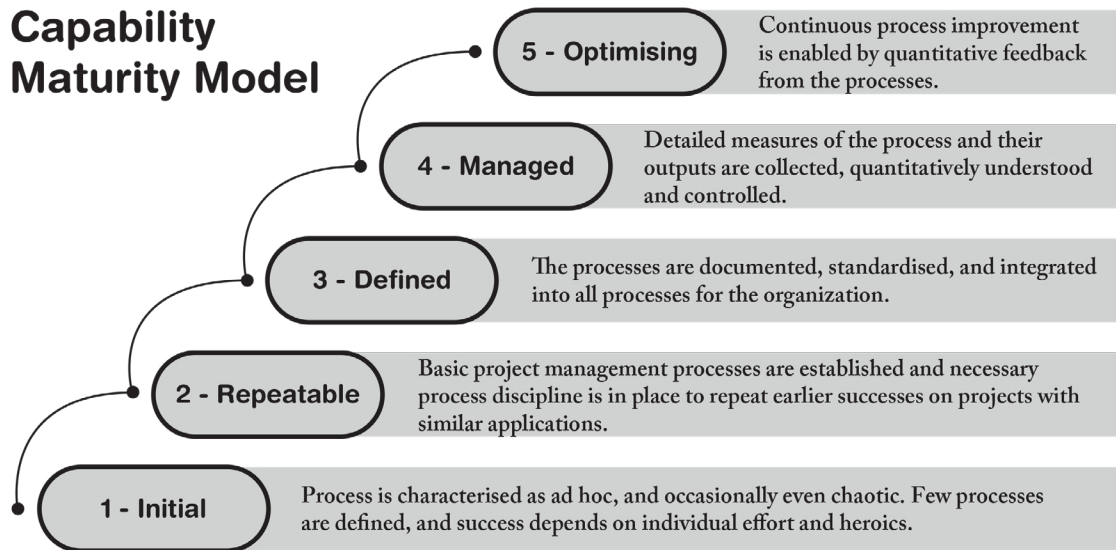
Capability Maturity Model

5 - Optimising

Continuous process improvement is enabled by quantitative feedback from the processes.

4 - Managed

Detailed measures of the process and their outputs are collected, quantitatively understood and controlled.

3 - Defined

The processes are documented, standardised, and integrated into all processes for the organization.

2 - Repeatable

Basic project management processes are established and necessary process discipline is in place to repeat earlier successes on projects with similar applications.

1 - Initial

Process is characterised as ad hoc, and occasionally even chaotic. Few processes are defined, and success depends on individual effort and heroics.